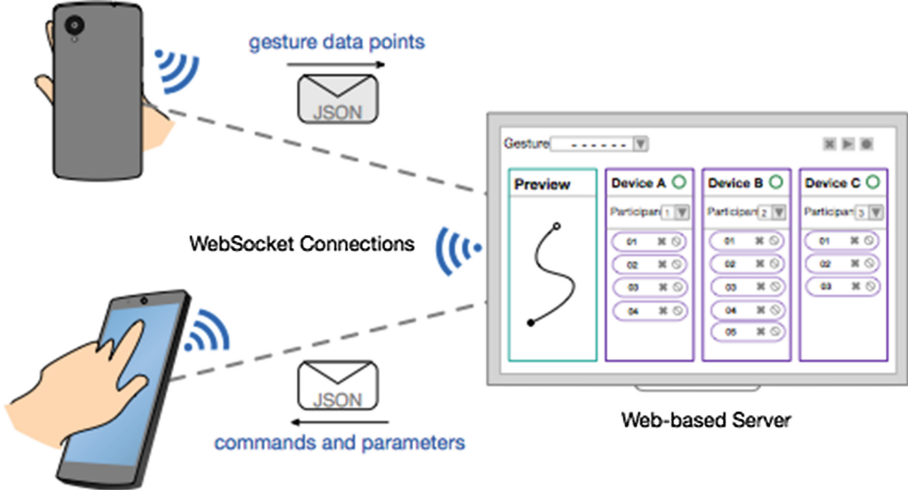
gesture data points

JSON

Gesture - - - - - -

Preview

Device A

Participan 1

01
02
03
04

Device B

Participan 2

01
02
03
04
05

Device C

Participan 3

01
02
03

WebSocket Connections

JSON

commands and parameters

Web-based Server